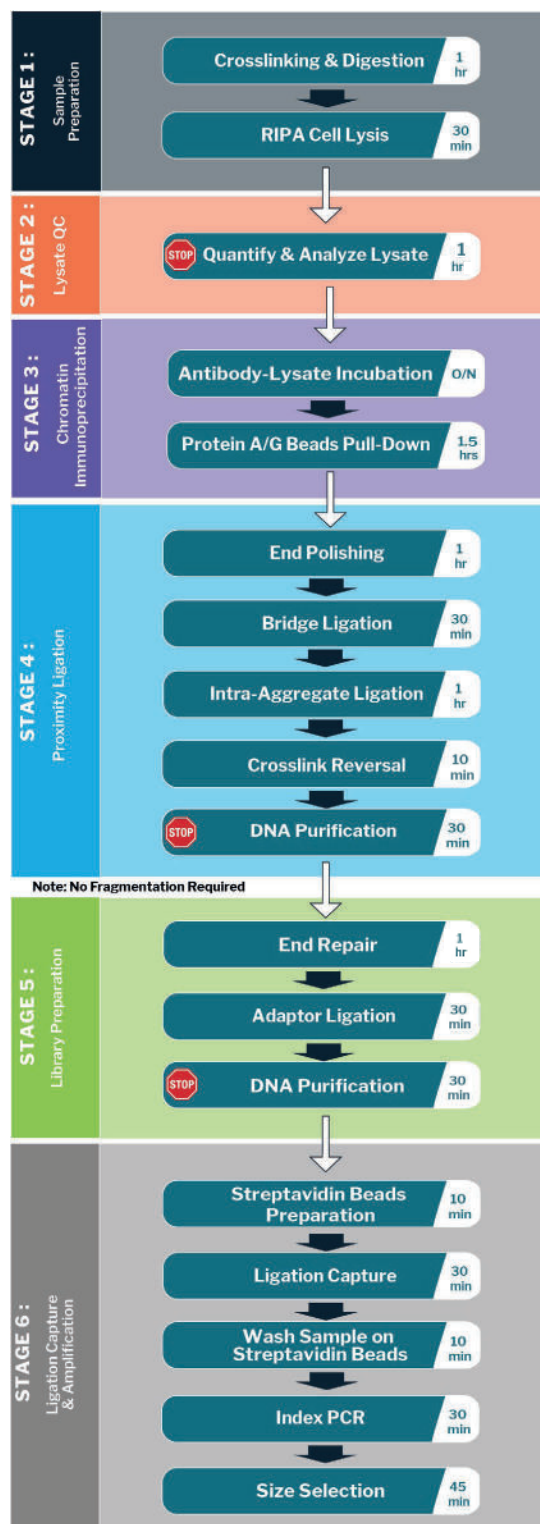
STAGE 1:
Sample Preparation

Crosslinking & Digestion 1 hr

RIPA Cell Lysis 30 min

STAGE 2:
Lysate QC

STOP Quantify & Analyze Lysate 1 hr

STAGE 3:
Chromatin Immunoprecipitation

Antibody-Lysate Incubation O/N

Protein A/G Beads Pull-Down 1.5 hrs

STAGE 4:
Proximity Ligation

End Polishing 1 hr

Bridge Ligation 30 min

Intra-Aggregate Ligation 1 hr

Crosslink Reversal 10 min

STOP DNA Purification 30 min

Note: No Fragmentation Required

STAGE 5:
Library Preparation

End Repair 1 hr

Adaptor Ligation 30 min

STOP DNA Purification 30 min

STAGE 6:
Ligation Capture & Amplification

Streptavidin Beads Preparation 10 min

Ligation Capture 30 min

Wash Sample on Streptavidin Beads 10 min

Index PCR 30 min

Size Selection 45 min